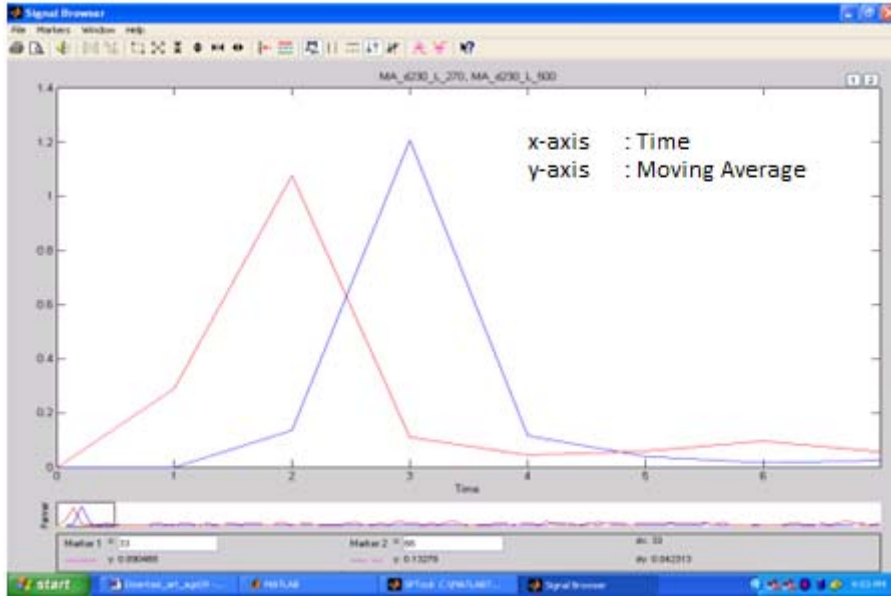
Signal Browser

File Markers Window Help

MA_d230_L_270, MA_d230_L_500

1 2

x-axis : Time
y-axis : Moving Average

1.4
1.2
1
0.8
0.6
0.4
0.2
0

0 1 2 3 4 5 6

Time

Panner

Marker 1 x: 33
y: 0.000465

Marker 2 x: 66
y: 0.13276

dx: 33
dy: 0.042313

start Download_and_app.. MATLAB SPTool: C:\MATLAB... Signal Browser